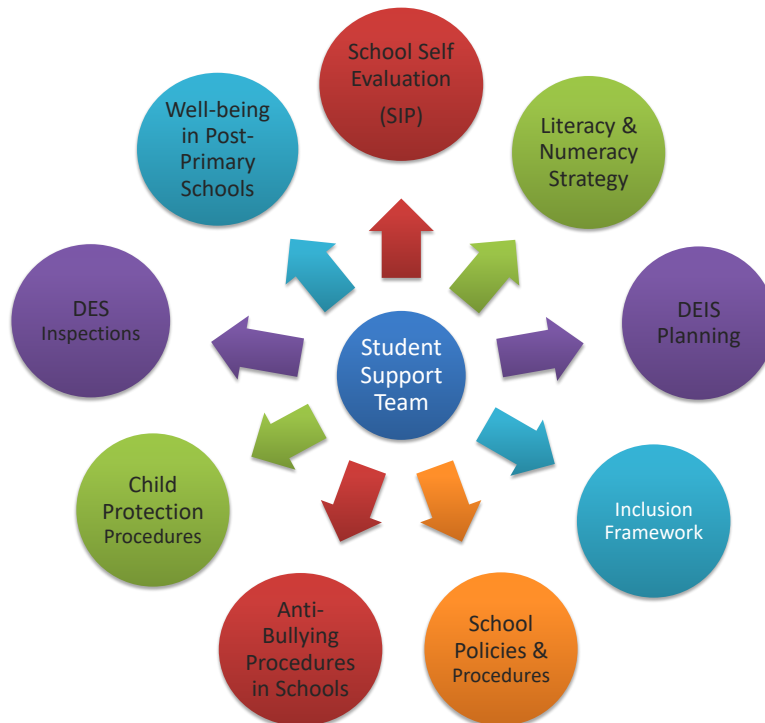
Student Support Team

School Self Evaluation

(SIP)

Literacy & Numeracy Strategy

DEIS Planning

Inclusion Framework

School Policies & Procedures

Anti-Bullying Procedures in Schools

Child Protection Procedures

DES Inspections

Well-being in Post-Primary Schools